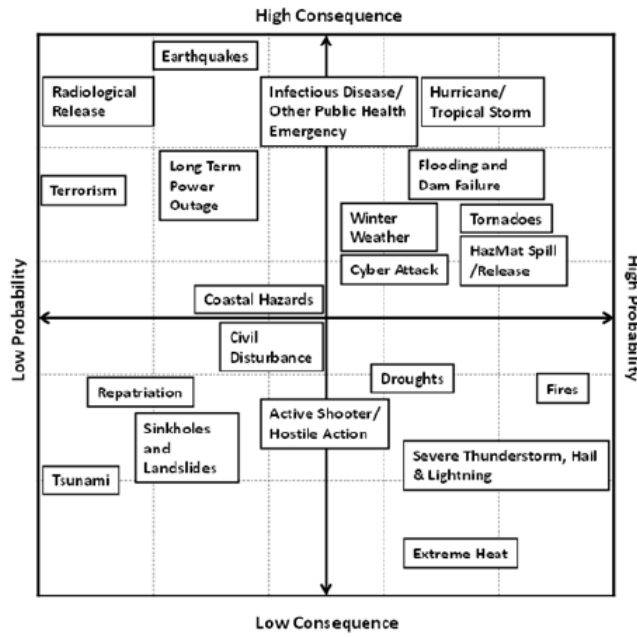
High Consequence

Low Probability

High Probability

Earthquakes

Radiological Release

Infectious Disease/ Other Public Health Emergency

Hurricane/ Tropical Storm

Long Term Power Outage

Flooding and Dam Failure

Terrorism

Winter Weather

Tornadoes

Cyber Attack

HazMat Spill /Release

Coastal Hazards

Civil Disturbance

Droughts

Repatriation

Fires

Active Shooter/ Hostile Action

Sinkholes and Landslides

Severe Thunderstorm, Hail & Lightning

Tsunami

Extreme Heat

Low Consequence